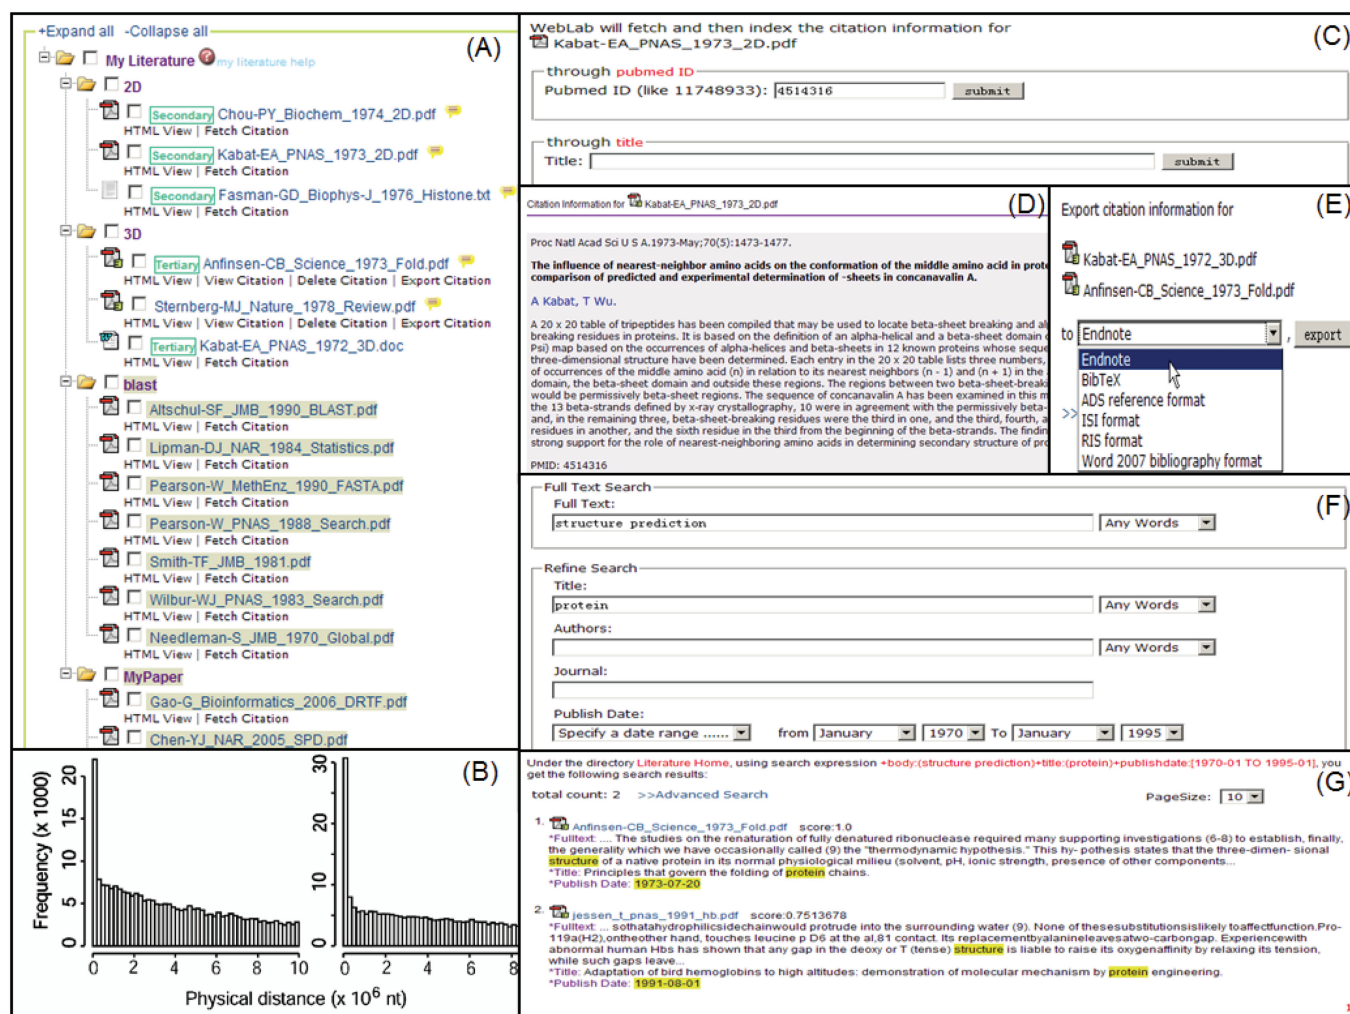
+Expand all -Collapse all

(A)

My Literature my literature help

2D

Secondary Chou-PY_Biochem_1974_2D.pdf
HTML View | Fetch Citation

Secondary Kabat-EA_PNAS_1973_2D.pdf
HTML View | Fetch Citation

Secondary Fasman-GD_Biophys-J_1976_Histone.txt
HTML View | Fetch Citation

3D

Tertiary Anfinsen-CB_Science_1973_Fold.pdf
HTML View | View Citation | Delete Citation | Export Citation

Sternberg-MJ_Nature_1978_Review.pdf
HTML View | View Citation | Delete Citation | Export Citation

Tertiary Kabat-EA_PNAS_1972_3D.doc
HTML View | Fetch Citation

blast

Altschul-SF_JMB_1990_BLAST.pdf
HTML View | Fetch Citation

Lipman-DJ_NAR_1984_Statistics.pdf
HTML View | Fetch Citation

Pearson-W_MethEnz_1990_FASTA.pdf
HTML View | Fetch Citation

Pearson-W_PNAS_1988_Search.pdf
HTML View | Fetch Citation

Smith-TF_JMB_1981.pdf
HTML View | Fetch Citation

Wilbur-WJ_PNAS_1983_Search.pdf
HTML View | Fetch Citation

Needleman-S_JMB_1970_Global.pdf
HTML View | Fetch Citation

MyPaper

Gao-G_Bioinformatics_2006_DRTF.pdf
HTML View | Fetch Citation

Chen-YJ_NAR_2005_SPD.pdf

WebLab will fetch and then index the citation information for
Kabat-EA_PNAS_1973_2D.pdf

(C)

through pubmed ID
Pubmed ID (like 11748933): 4514316 submit

through title
Title: submit

Citation Information for Kabat-EA_PNAS_1973_2D.pdf

(D)

Proc Natl Acad Sci U S A.1973-May;70(5):1473-1477.

The influence of nearest-neighbor amino acids on the conformation of the middle amino acid in prote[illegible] comparison of predicted and experimental determination of -sheets in concanavalin A.

A Kabat, T Wu.

A 20 x 20 table of tripeptides has been compiled that may be used to locate beta-sheet breaking and al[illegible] breaking residues in proteins. It is based on the definition of an alpha-helical and a beta-sheet domain c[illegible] Psi) map based on the occurrences of alpha-helices and beta-sheets in 12 known proteins whose seque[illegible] three-dimensional structure have been determined. Each entry in the 20 x 20 table lists three numbers, of occurrences of the middle amino acid (n) in relation to its nearest neighbors (n - 1) and (n + 1) in the domain, the beta-sheet domain and outside these regions. The regions between two beta-sheet-breaki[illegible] would be permissively beta-sheet regions. The sequence of concanavalin A has been examined in this m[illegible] the 13 beta-strands defined by x-ray crystallography, 10 were in agreement with the permissively beta-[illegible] and, in the remaining three, beta-sheet-breaking residues were the third in one, and the third, fourth, a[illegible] residues in another, and the sixth residue in the third from the beginning of the beta-strands. The findin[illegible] strong support for the role of nearest-neighboring amino acids in determining secondary structure of pro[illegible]

PMID: 4514316

Export citation information for

(E)

Kabat-EA_PNAS_1972_3D.pdf
Anfinsen-CB_Science_1973_Fold.pdf

to Endnote export
Endnote
BibTeX
ADS reference format
ISI format
RIS format
Word 2007 bibliography format

>>

Full Text Search
Full Text:
structure prediction Any Words

(F)

Refine Search
Title:
protein Any Words
Authors:
Any Words
Journal:

Publish Date:
Specify a date range ...... from January 1970 To January 1995

(B)

Frequency (x 1000)
0 5 10 15 20
0 10 20 30
0 2 4 6 8 10
0 2 4 6 8
Physical distance (x $10^6$ nt)

Under the directory Literature Home, using search expression +body:(structure prediction)+title:(protein)+publishdate:[1970-01 TO 1995-01], you get the following search results:

(G)

total count: 2 >>Advanced Search PageSize: 10

1. Anfinsen-CB_Science_1973_Fold.pdf score:1.0
*Fulltext: ... The studies on the renaturation of fully denatured ribonuclease required many supporting investigations (6-8) to establish, finally, the generality which we have occasionally called (9) the "thermodynamic hypothesis." This hy- pothesis states that the three-dimen- sional structure of a native protein in its normal physiological milieu (solvent, pH, ionic strength, presence of other components...
*Title: Principles that govern the folding of protein chains.
*Publish Date: 1973-07-20

2. jessen_t_pnas_1991_hb.pdf score:0.7513678
*Fulltext: ... sothatahydrophilicsidechainwould protrude into the surrounding water (9). None of thesesubstitutionsislikely toaffectfunction.Pro-119a(H2),ontheother hand, touches leucine p D6 at the al,81 contact. Its replacementbyalanineleavesatwo-carbongap. Experiencewith abnormal human Hbs has shown that any gap in the deoxy or T (tense) structure is liable to raise its oxygenaffinity by relaxing its tension, while such gaps leave...
*Title: Adaptation of bird hemoglobins to high altitudes: demonstration of molecular mechanism by protein engineering.
*Publish Date: 1991-08-01